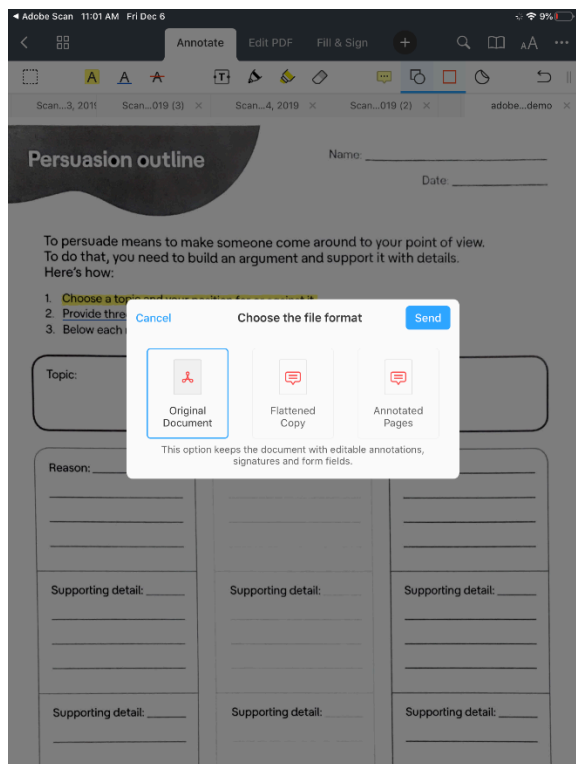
◀ Adobe Scan 11:01 AM Fri Dec 6

9%

Annotate Edit PDF Fill & Sign

Scan...3, 2019 Scan...019 (3) × Scan...4, 2019 × Scan...019 (2) × adobe...demo ×

Persuasion outline

Name: ____________________

Date: ____________

To persuade means to make someone come around to your point of view. To do that, you need to build an argument and support it with details. Here's how:

1. Choose a topic and your position for or against it.
2. Provide thre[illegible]
3. Below each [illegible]

Topic:

Reason: ______

Supporting detail: ______ Supporting detail: Supporting detail: ______

Supporting detail: ______ Supporting detail: Supporting detail: ______

Cancel Choose the file format Send

Original Document

Flattened Copy

Annotated Pages

This option keeps the document with editable annotations, signatures and form fields.